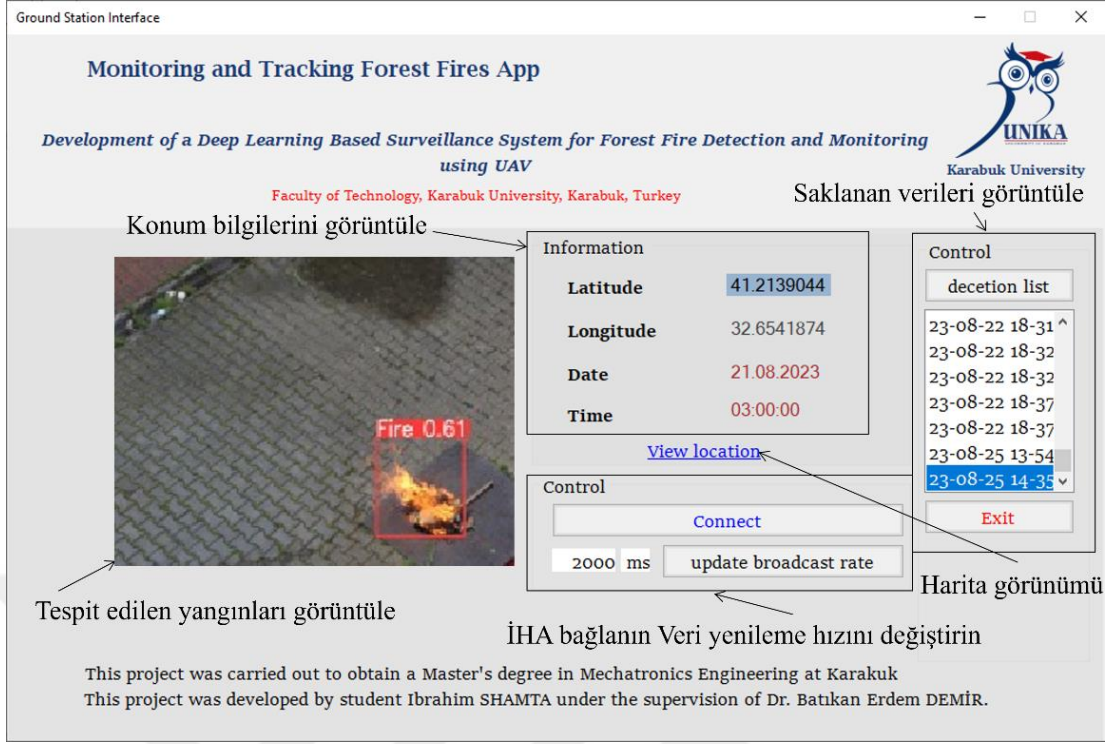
Ground Station Interface

Monitoring and Tracking Forest Fires App

Development of a Deep Learning Based Surveillance System for Forest Fire Detection and Monitoring using UAV

Faculty of Technology, Karabuk University, Karabuk, Turkey

UNIKA
Karabuk University

Saklanan verileri görüntüle

Konum bilgilerini görüntüle

Information

| | |
|---|---|
| Latitude | 41.2139044 |
| Longitude | 32.6541874 |
| Date | 21.08.2023 |
| Time | 03:00:00 |

Fire 0.61

View location

Control

deceton list

23-08-22 18-31
23-08-22 18-32
23-08-22 18-32
23-08-22 18-37
23-08-22 18-37
23-08-25 13-54
23-08-25 14-35

Exit

Control

Connect

2000 ms update broadcast rate

Harita görünümü

Tespit edilen yangınları görüntüle

İHA bağlanın Veri yenileme hızını değiştirin

This project was carried out to obtain a Master's degree in Mechatronics Engineering at Karakuk
This project was developed by student Ibrahim SHAMTA under the supervision of Dr. Batıkan Erdem DEMİR.